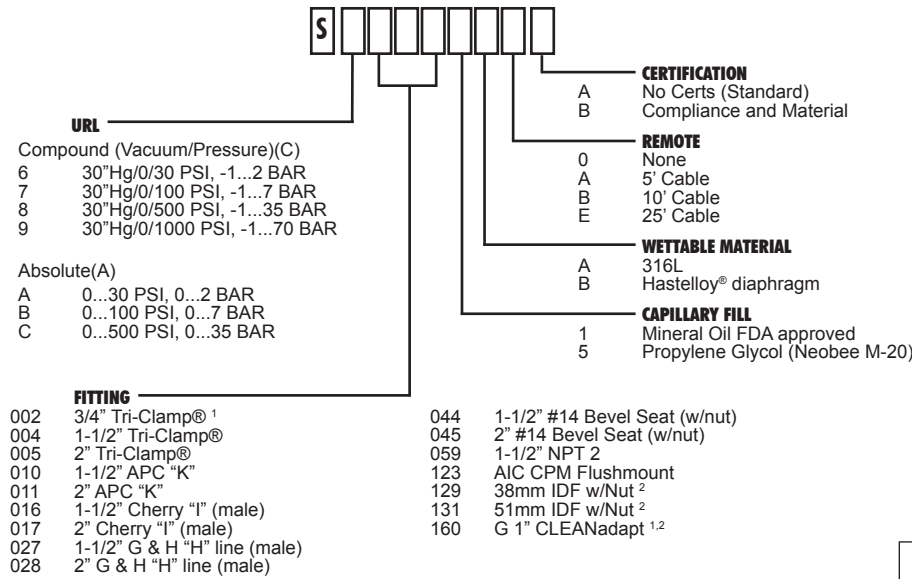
S

CERTIFICATION
A No Certs (Standard)
B Compliance and Material

URL

Compound (Vacuum/Pressure)(C)
6 30"Hg/0/30 PSI, -1...2 BAR
7 30"Hg/0/100 PSI, -1...7 BAR
8 30"Hg/0/500 PSI, -1...35 BAR
9 30"Hg/0/1000 PSI, -1...70 BAR

Absolute(A)
A 0...30 PSI, 0...2 BAR
B 0...100 PSI, 0...7 BAR
C 0...500 PSI, 0...35 BAR

REMOTE
0 None
A 5' Cable
B 10' Cable
E 25' Cable

WETTABLE MATERIAL
A 316L
B Hastelloy® diaphragm

CAPILLARY FILL
1 Mineral Oil FDA approved
5 Propylene Glycol (Neobee M-20)

FITTING
002 3/4" Tri-Clamp® $^{1}$
004 1-1/2" Tri-Clamp®
005 2" Tri-Clamp®
010 1-1/2" APC "K"
011 2" APC "K"
016 1-1/2" Cherry "I" (male)
017 2" Cherry "I" (male)
027 1-1/2" G & H "H" line (male)
028 2" G & H "H" line (male)

044 1-1/2" #14 Bevel Seat (w/nut)
045 2" #14 Bevel Seat (w/nut)
059 1-1/2" NPT 2
123 AIC CPM Flushmount
129 38mm IDF w/Nut $^{2}$
131 51mm IDF w/Nut $^{2}$
160 G 1" CLEANadapt $^{1,2}$